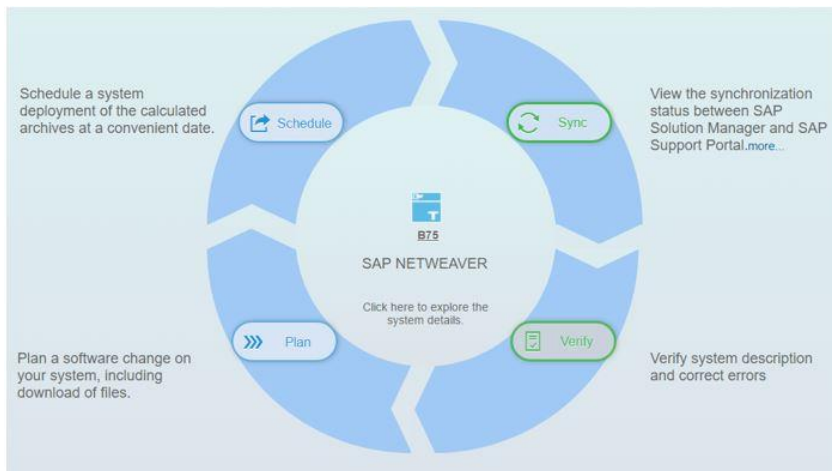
Schedule a system deployment of the calculated archives at a convenient date.

Schedule

Sync

View the synchronization status between SAP Solution Manager and SAP Support Portal.more...

B75

SAP NETWEAVER

Click here to explore the system details.

Plan

Verify

Plan a software change on your system, including download of files.

Verify system description and correct errors